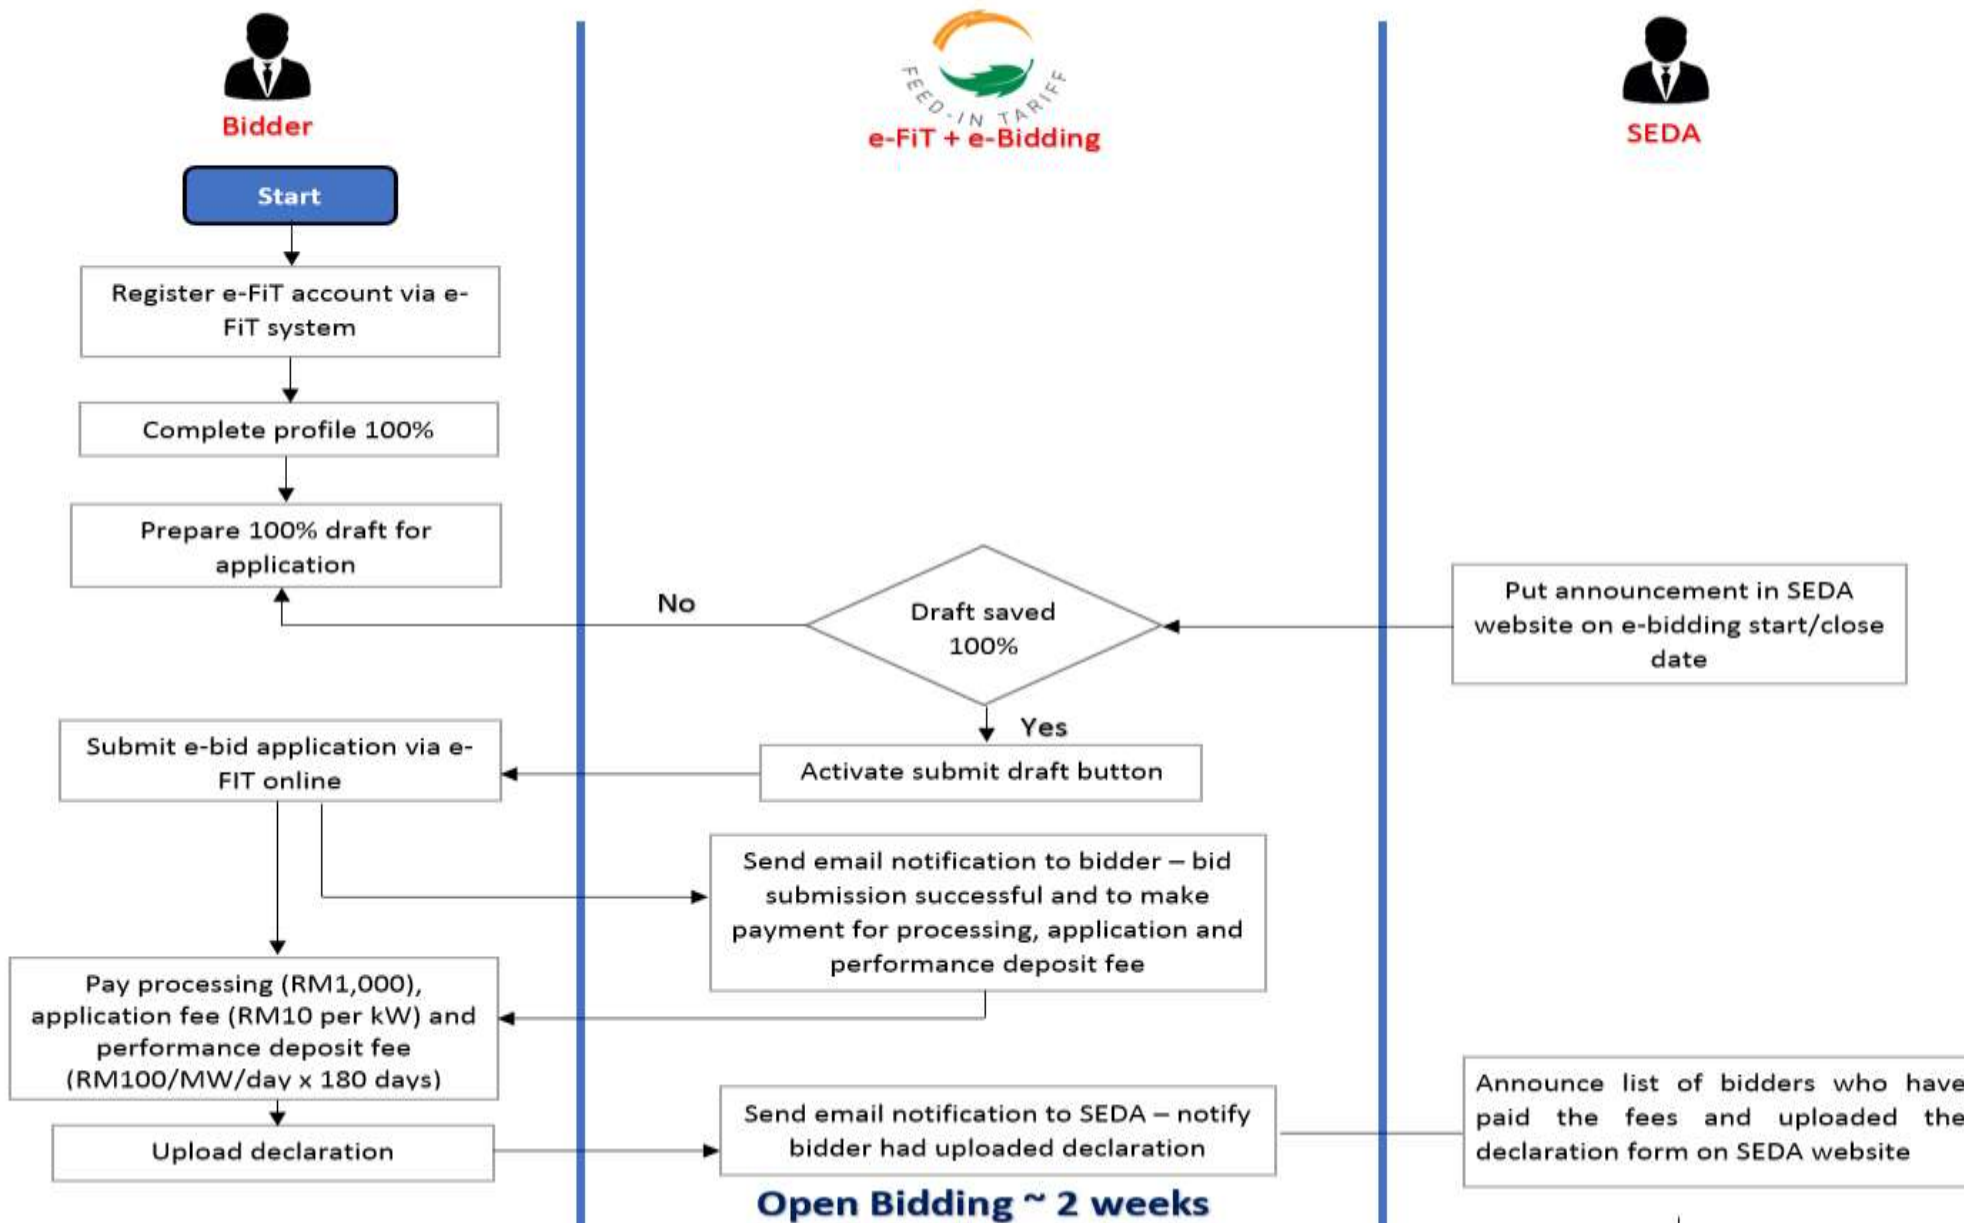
Bidder

FEED-IN TARIFF
e-FiT + e-Bidding

SEDA

Start

Register e-FiT account via e-FiT system

Complete profile 100%

Prepare 100% draft for application

No

Draft saved 100%

Put announcement in SEDA website on e-bidding start/close date

Yes

Submit e-bid application via e-FIT online

Activate submit draft button

Send email notification to bidder – bid submission successful and to make payment for processing, application and performance deposit fee

Pay processing (RM1,000), application fee (RM10 per kW) and performance deposit fee (RM100/MW/day x 180 days)

Upload declaration

Send email notification to SEDA – notify bidder had uploaded declaration

Announce list of bidders who have paid the fees and uploaded the declaration form on SEDA website

Open Bidding ~ 2 weeks